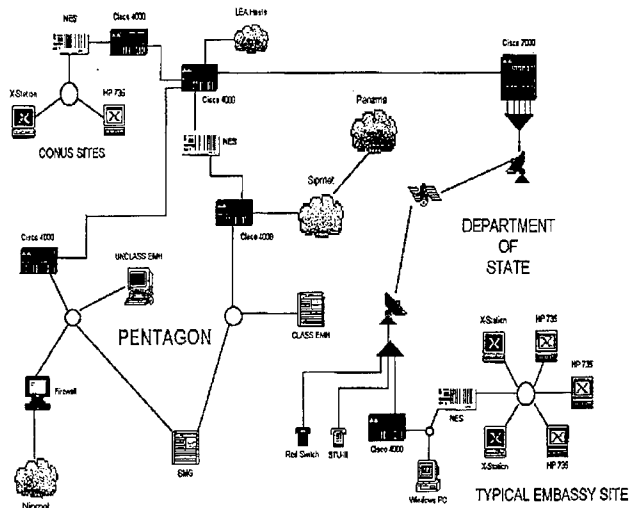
NES
Cisco 4000
LEA Hosts
Cisco 7000
X-Station
HP 735
Cisco 4000
CONUS SITES
NES
Panama
Siprnet
Cisco 4000
DEPARTMENT OF STATE
Cisco 4000
UNCLASS EMH
PENTAGON
CLASS EMH
X-Station
HP 735
HP 735
Firewall
Red Switch
STU-III
Cisco 4000
NES
SMG
X-Station
HP 735
Windows PC
TYPICAL EMBASSY SITE
Niprnet